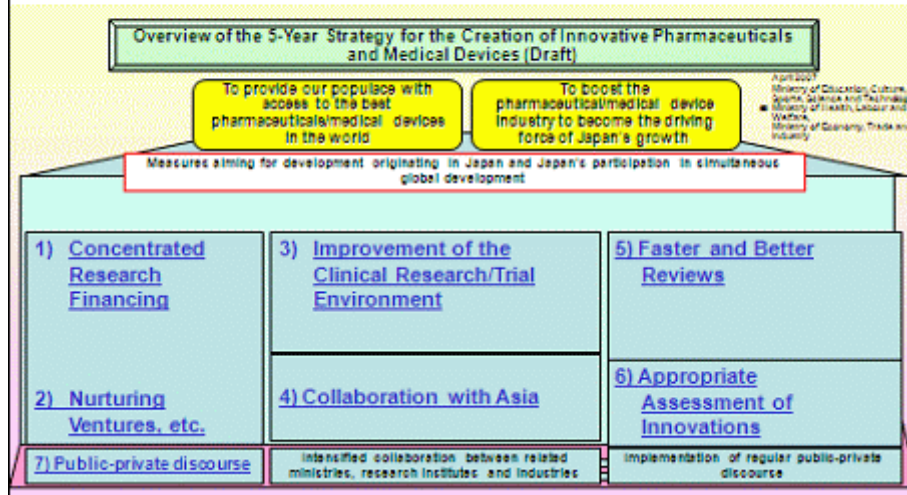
Overview of the 5-Year Strategy for the Creation of Innovative Pharmaceuticals and Medical Devices (Draft)

To provide our populace with access to the best pharmaceuticals/medical devices in the world

To boost the pharmaceutical/medical device industry to become the driving force of Japan's growth

April 2007
Ministry of Education, Culture, Sports, Science and Technology
Ministry of Health, Labour and Welfare
Ministry of Economy, Trade and Industry

Measures aiming for development originating in Japan and Japan's participation in simultaneous global development

1) Concentrated Research Financing

2) Nurturing Ventures, etc.

3) Improvement of the Clinical Research/Trial Environment

4) Collaboration with Asia

5) Faster and Better Reviews

6) Appropriate Assessment of Innovations

7) Public-private discourse

Intensified collaboration between related ministries, research institutes and industries

Implementation of regular public-private discourse